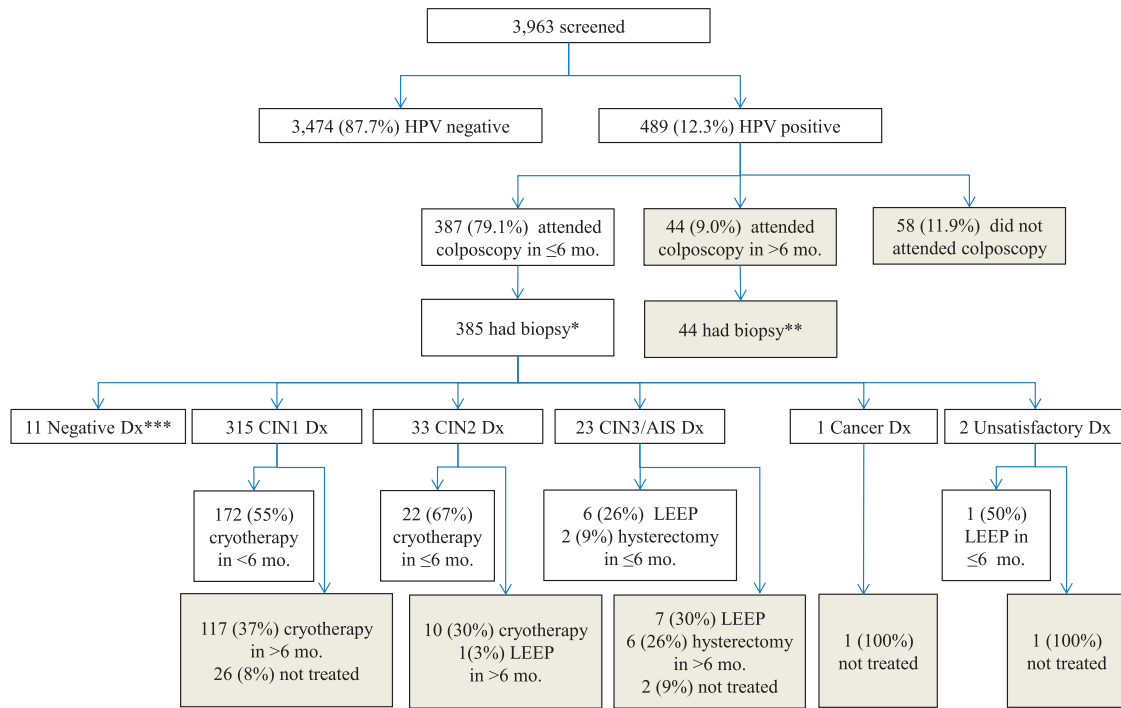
3,963 screened

3,474 (87.7%) HPV negative

489 (12.3%) HPV positive

387 (79.1%) attended colposcopy in ≤6 mo.

44 (9.0%) attended colposcopy in >6 mo.

58 (11.9%) did not attended colposcopy

385 had biopsy*

44 had biopsy**

11 Negative Dx***

315 CIN1 Dx

33 CIN2 Dx

23 CIN3/AIS Dx

1 Cancer Dx

2 Unsatisfactory Dx

172 (55%) cryotherapy in <6 mo.

22 (67%) cryotherapy in ≤6 mo.

6 (26%) LEEP 2 (9%) hysterectomy in ≤6 mo.

1 (50%) LEEP in ≤6 mo.

117 (37%) cryotherapy in >6 mo. 26 (8%) not treated

10 (30%) cryotherapy 1(3%) LEEP in >6 mo.

7 (30%) LEEP 6 (26%) hysterectomy in >6 mo. 2 (9%) not treated

1 (100%) not treated

1 (100%) not treated